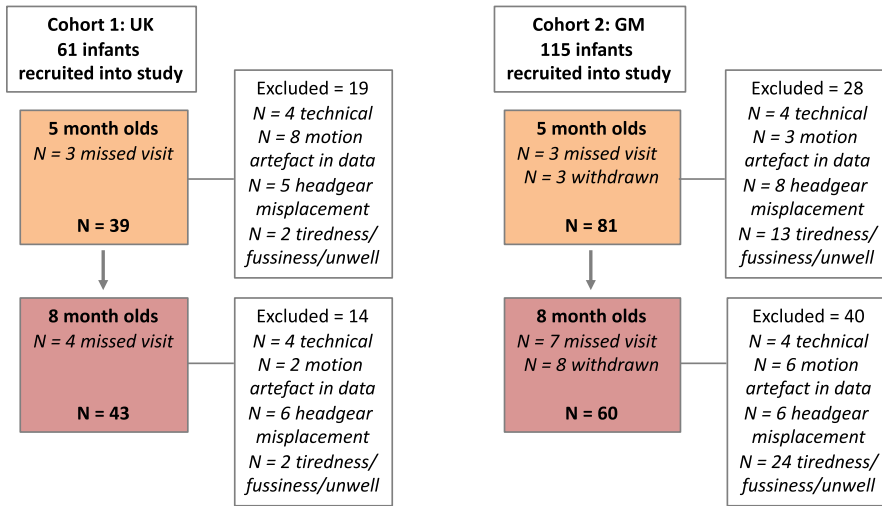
Cohort 1: UK
61 infants
recruited into study

5 month olds
*N = 3 missed visit*

N = 39

Excluded = 19
*N = 4 technical*
*N = 8 motion artefact in data*
*N = 5 headgear misplacement*
*N = 2 tiredness/ fussiness/unwell*

8 month olds
*N = 4 missed visit*

N = 43

Excluded = 14
*N = 4 technical*
*N = 2 motion artefact in data*
*N = 6 headgear misplacement*
*N = 2 tiredness/ fussiness/unwell*

Cohort 2: GM
115 infants
recruited into study

5 month olds
*N = 3 missed visit*
*N = 3 withdrawn*

N = 81

Excluded = 28
*N = 4 technical*
*N = 3 motion artefact in data*
*N = 8 headgear misplacement*
*N = 13 tiredness/ fussiness/unwell*

8 month olds
*N = 7 missed visit*
*N = 8 withdrawn*

N = 60

Excluded = 40
*N = 4 technical*
*N = 6 motion artefact in data*
*N = 6 headgear misplacement*
*N = 24 tiredness/ fussiness/unwell*